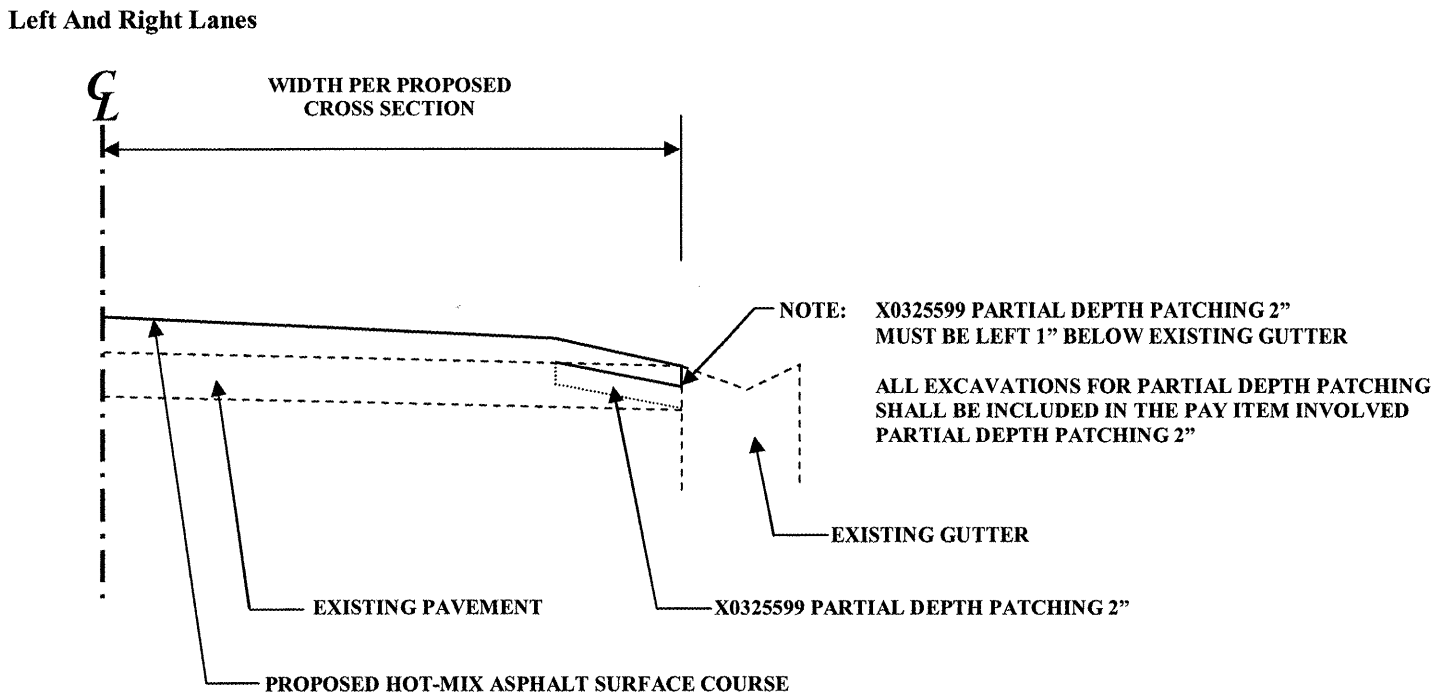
Left And Right Lanes

$\mathcal{C}_L$

WIDTH PER PROPOSED CROSS SECTION

NOTE: X0325599 PARTIAL DEPTH PATCHING 2" MUST BE LEFT 1" BELOW EXISTING GUTTER

ALL EXCAVATIONS FOR PARTIAL DEPTH PATCHING SHALL BE INCLUDED IN THE PAY ITEM INVOLVED PARTIAL DEPTH PATCHING 2"

EXISTING GUTTER

EXISTING PAVEMENT

X0325599 PARTIAL DEPTH PATCHING 2"

PROPOSED HOT-MIX ASPHALT SURFACE COURSE